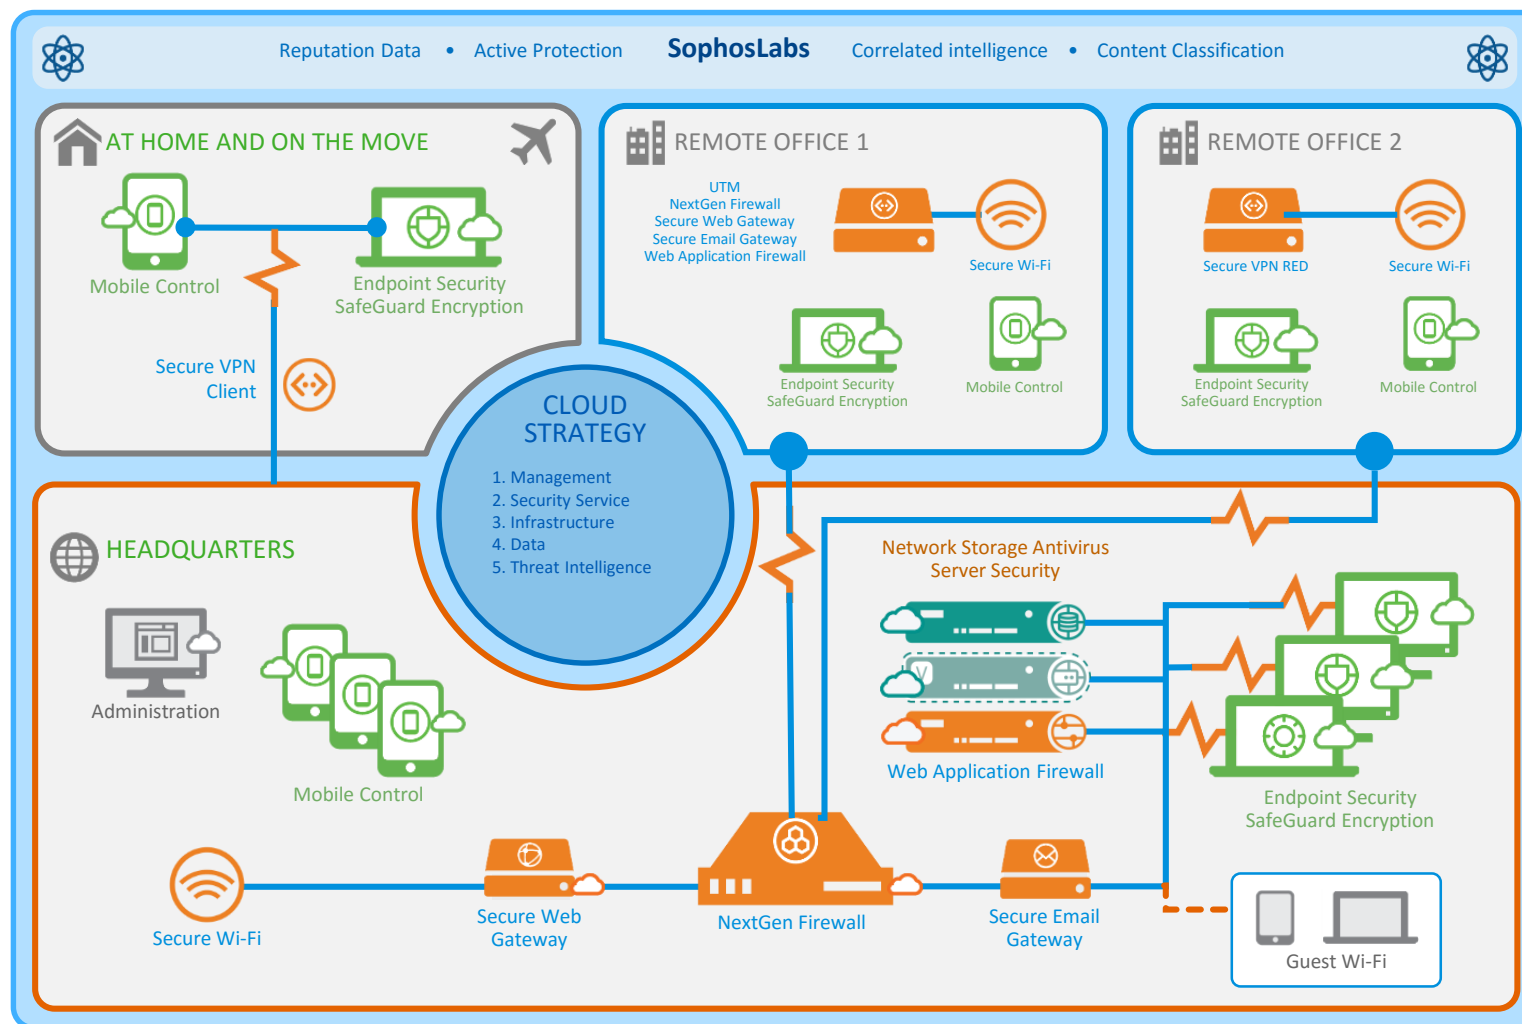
Reputation Data • Active Protection **SophosLabs** Correlated intelligence • Content Classification

AT HOME AND ON THE MOVE

Mobile Control

Endpoint Security
SafeGuard Encryption

Secure VPN
Client

REMOTE OFFICE 1

UTM
NextGen Firewall
Secure Web Gateway
Secure Email Gateway
Web Application Firewall

Secure Wi-Fi

Endpoint Security
SafeGuard Encryption

Mobile Control

REMOTE OFFICE 2

Secure VPN RED

Secure Wi-Fi

Endpoint Security
SafeGuard Encryption

Mobile Control

CLOUD
STRATEGY

1. Management
2. Security Service
3. Infrastructure
4. Data
5. Threat Intelligence

HEADQUARTERS

Administration

Mobile Control

Network Storage Antivirus
Server Security

Web Application Firewall

Endpoint Security
SafeGuard Encryption

Secure Wi-Fi

Secure Web
Gateway

NextGen Firewall

Secure Email
Gateway

Guest Wi-Fi